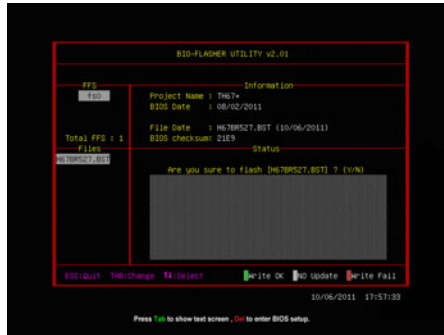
BIO-FLASHER UTILITY v2.01

FFS
TSD

Total FFS : 1
Files
H67BR527.BST

Information
Project Name : TH67+
BIOS Date : 08/02/2011

File Date : H67BR527.BST (10/06/2011)
BIOS checksum: 21E9

Status
Are you sure to flash [H67BR527.BST] ? (Y/N)

ESC:Quit TAB:Change ↑↓:Select
Write OK
NO Update
Write Fail

10/06/2011 17:57:33

Press Tab to show text screen , Del to enter BIOS setup.